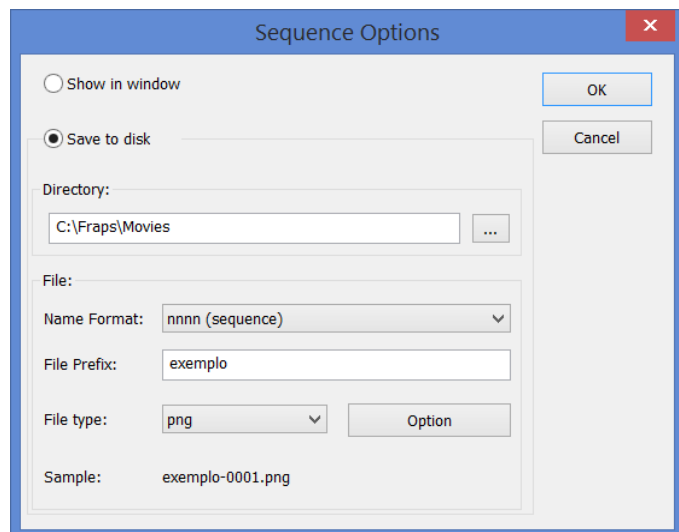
Sequence Options

Show in window

Save to disk

Directory:

C:\Fraps\Movies

...

File:

Name Format: nnnn (sequence)

File Prefix: exemplo

File type: png

Option

Sample: exemplo-0001.png

OK

Cancel